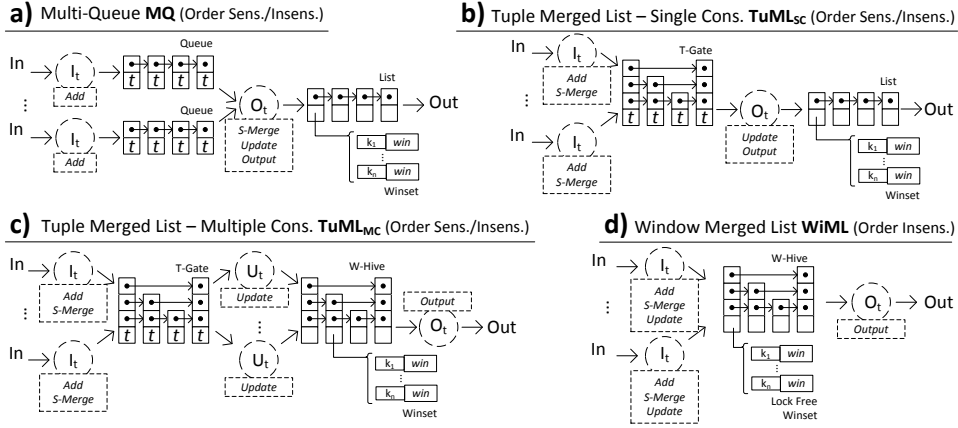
**a)** Multi-Queue **MQ** (Order Sens./Insens.)

In → $I_t$ Add

Queue

$t$ $t$ $t$ $t$

⋮

In → $I_t$ Add

Queue

$t$ $t$ $t$ $t$

$O_t$ S-Merge Update Output

List → Out

$k_1$ win

⋮

$k_n$ win

Winset

**b)** Tuple Merged List – Single Cons. **TuML$_{SC}$** (Order Sens./Insens.)

In → $I_t$ Add S-Merge

⋮

In → $I_t$ Add S-Merge

T-Gate

$t$ $t$ $t$ $t$

$O_t$ Update Output

List → Out

$k_1$ win

⋮

$k_n$ win

Winset

**c)** Tuple Merged List – Multiple Cons. **TuML$_{MC}$** (Order Sens./Insens.)

In → $I_t$ Add S-Merge

⋮

In → $I_t$ Add S-Merge

T-Gate

$t$ $t$ $t$ $t$

$U_t$ Update

⋮

$U_t$ Update

W-Hive

Output

$O_t$ → Out

$k_1$ win

⋮

$k_n$ win

Winset

**d)** Window Merged List **WiML** (Order Insens.)

In → $I_t$ Add S-Merge Update

⋮

In → $I_t$ Add S-Merge Update

W-Hive

$O_t$ → Out

Output

$k_1$ win

⋮

$k_n$ win

Lock Free Winset